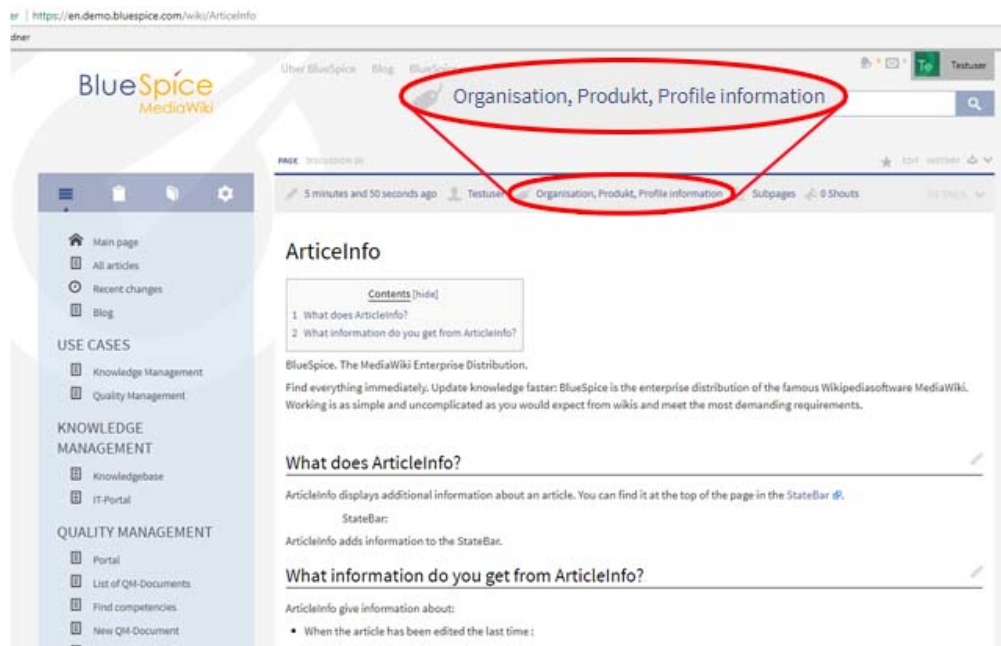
er | https://en.demo.bluespice.com/wiki/ArticleInfo
dner

BlueSpice MediaWiki

Über BlueSpice Blog BlueSpice

Organisation, Produkt, Profile information

Testuser

PAGE DISCUSSION

EDIT HISTORY

5 minutes and 50 seconds ago Testuser Organisation, Produkt, Profile information Subpages 0 Shouts DETAILS

Main page
All articles
Recent changes
Blog

USE CASES
Knowledge Management
Quality Management

KNOWLEDGE MANAGEMENT
Knowledgebase
IT-Portal

QUALITY MANAGEMENT
Portal
List of QM-Documents
Find competencies
New QM-Document

ArticleInfo

Contents [hide]
1 What does ArticleInfo?
2 What information do you get from ArticleInfo?

BlueSpice. The MediaWiki Enterprise Distribution.

Find everything immediately. Update knowledge faster: BlueSpice is the enterprise distribution of the famous Wikipediasoftware MediaWiki. Working is as simple and uncomplicated as you would expect from wikis and meet the most demanding requirements.

What does ArticleInfo?

ArticleInfo displays additional information about an article. You can find it at the top of the page in the StateBar.

StateBar:

ArticleInfo adds information to the StateBar.

What information do you get from ArticleInfo?

ArticleInfo give information about:

• When the article has been edited the last time :